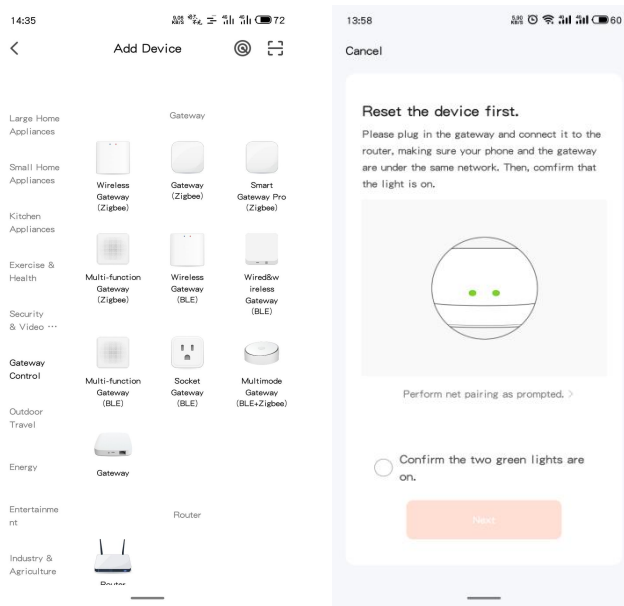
14:35

72

Add Device

Large Home Appliances

Small Home Appliances

Kitchen Appliances

Exercise & Health

Security & Video ···

Gateway Control

Outdoor Travel

Energy

Entertainment

Industry & Agriculture

Gateway

Wireless Gateway (Zigbee)

Gateway (Zigbee)

Smart Gateway Pro (Zigbee)

Multi-function Gateway (Zigbee)

Wireless Gateway (BLE)

Wired&wireless Gateway (BLE)

Multi-function Gateway (BLE)

Socket Gateway (BLE)

Multimode Gateway (BLE+Zigbee)

Gateway

Router

Router

13:58

60

Cancel

Reset the device first.

Please plug in the gateway and connect it to the router, making sure your phone and the gateway are under the same network. Then, comfirm that the light is on.

Perform net pairing as prompted. >

Confirm the two green lights are on.

Next